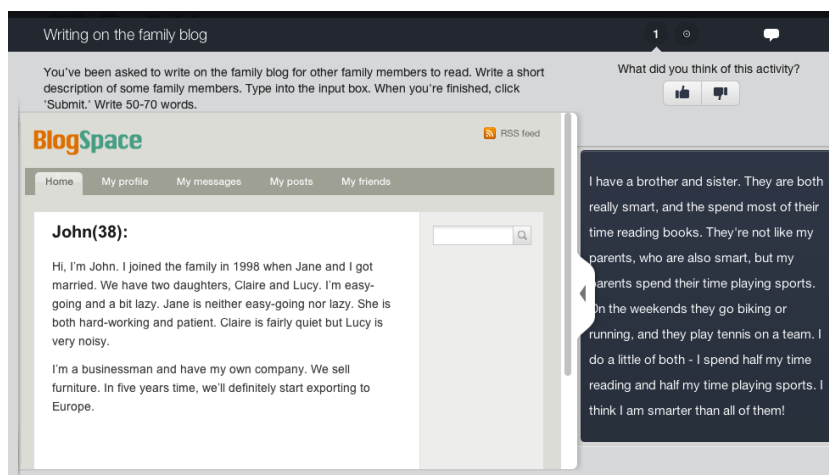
Writing on the family blog

1

What did you think of this activity?

You've been asked to write on the family blog for other family members to read. Write a short description of some family members. Type into the input box. When you're finished, click 'Submit.' Write 50-70 words.

BlogSpace

RSS feed

Home | My profile | My messages | My posts | My friends

John(38):

Hi, I'm John. I joined the family in 1998 when Jane and I got married. We have two daughters, Claire and Lucy. I'm easy-going and a bit lazy. Jane is neither easy-going nor lazy. She is both hard-working and patient. Claire is fairly quiet but Lucy is very noisy.

I'm a businessman and have my own company. We sell furniture. In five years time, we'll definitely start exporting to Europe.

I have a brother and sister. They are both really smart, and the spend most of their time reading books. They're not like my parents, who are also smart, but my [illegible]arents spend their time playing sports. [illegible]n the weekends they go biking or running, and they play tennis on a team. I do a little of both - I spend half my time reading and half my time playing sports. I think I am smarter than all of them!